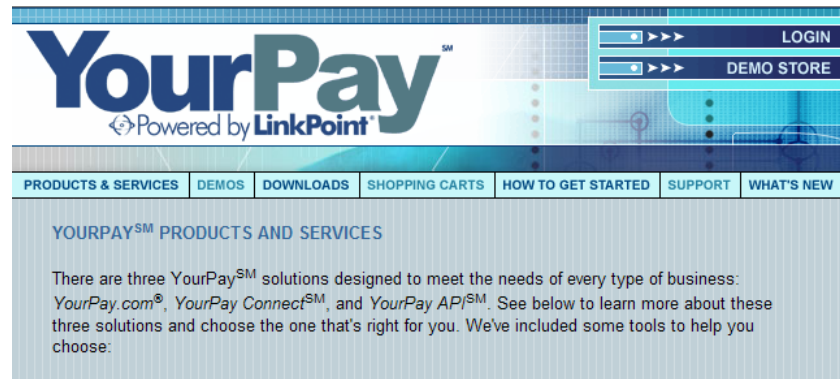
YourPay$^{SM}$

Powered by LinkPoint®

LOGIN

DEMO STORE

PRODUCTS & SERVICES | DEMOS | DOWNLOADS | SHOPPING CARTS | HOW TO GET STARTED | SUPPORT | WHAT'S NEW

YOURPAY$^{SM}$ PRODUCTS AND SERVICES

There are three YourPay$^{SM}$ solutions designed to meet the needs of every type of business: YourPay.com®, YourPay Connect$^{SM}$, and YourPay API$^{SM}$. See below to learn more about these three solutions and choose the one that's right for you. We've included some tools to help you choose: